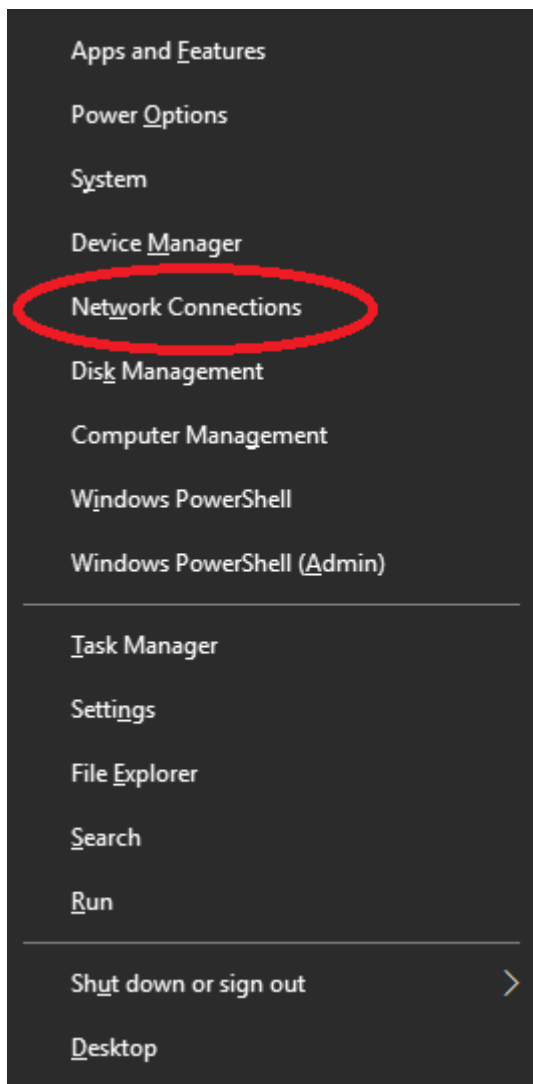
Apps and Features
Power Options
System
Device Manager
Network Connections
Disk Management
Computer Management
Windows PowerShell
Windows PowerShell (Admin)

Task Manager
Settings
File Explorer
Search
Run

Shut down or sign out
Desktop